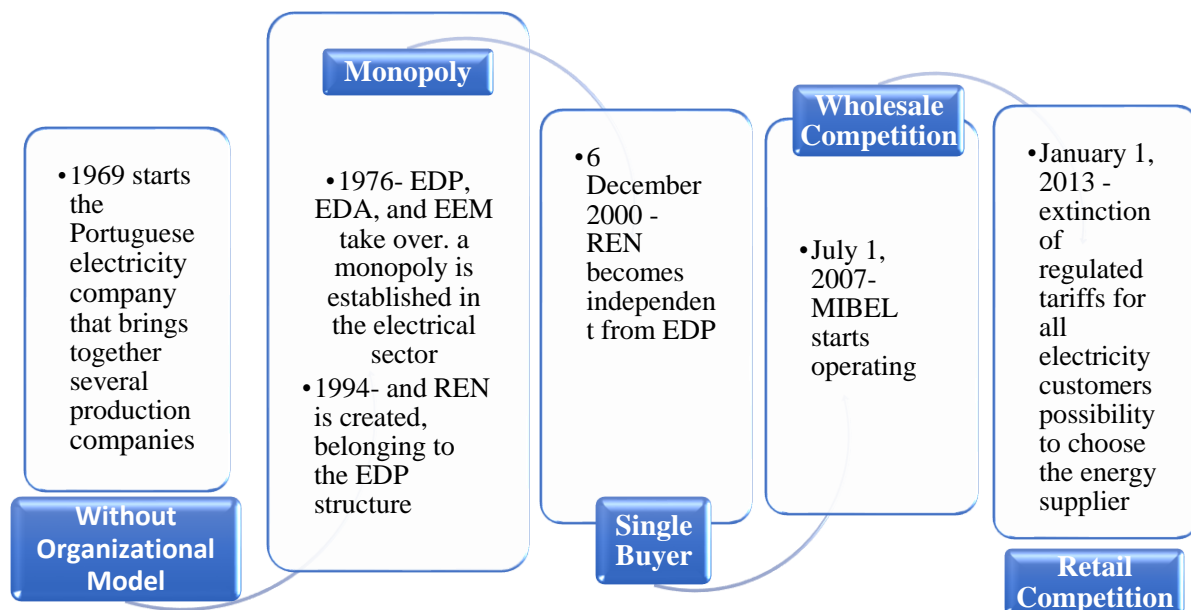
• 1969 starts the Portuguese electricity company that brings together several production companies

Without Organizational Model

Monopoly

• 1976- EDP, EDA, and EEM take over. a monopoly is established in the electrical sector
• 1994- and REN is created, belonging to the EDP structure

• 6 December 2000 - REN becomes independent from EDP

Single Buyer

Wholesale Competition

• July 1, 2007- MIBEL starts operating

• January 1, 2013 - extinction of regulated tariffs for all electricity customers possibility to choose the energy supplier

Retail Competition